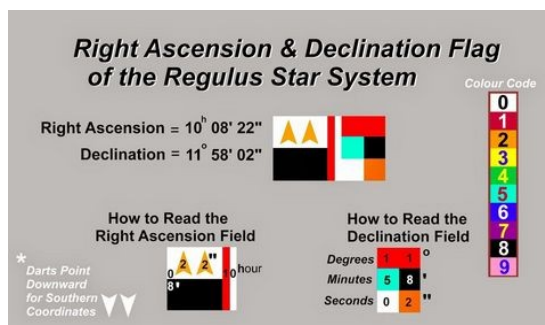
Right Ascension & Declination Flag of the Regulus Star System

Colour Code
0
1
2
3
4
5
6
7
8
9

Right Ascension = $10^h$ 08' 22"
Declination = $11^o$ 58' 02"

How to Read the Right Ascension Field

0 2 2 "
8 '
1 0 hour

How to Read the Declination Field

Degrees 1 1 o
Minutes 5 8 '
Seconds 0 2 "

* Darts Point Downward for Southern Coordinates